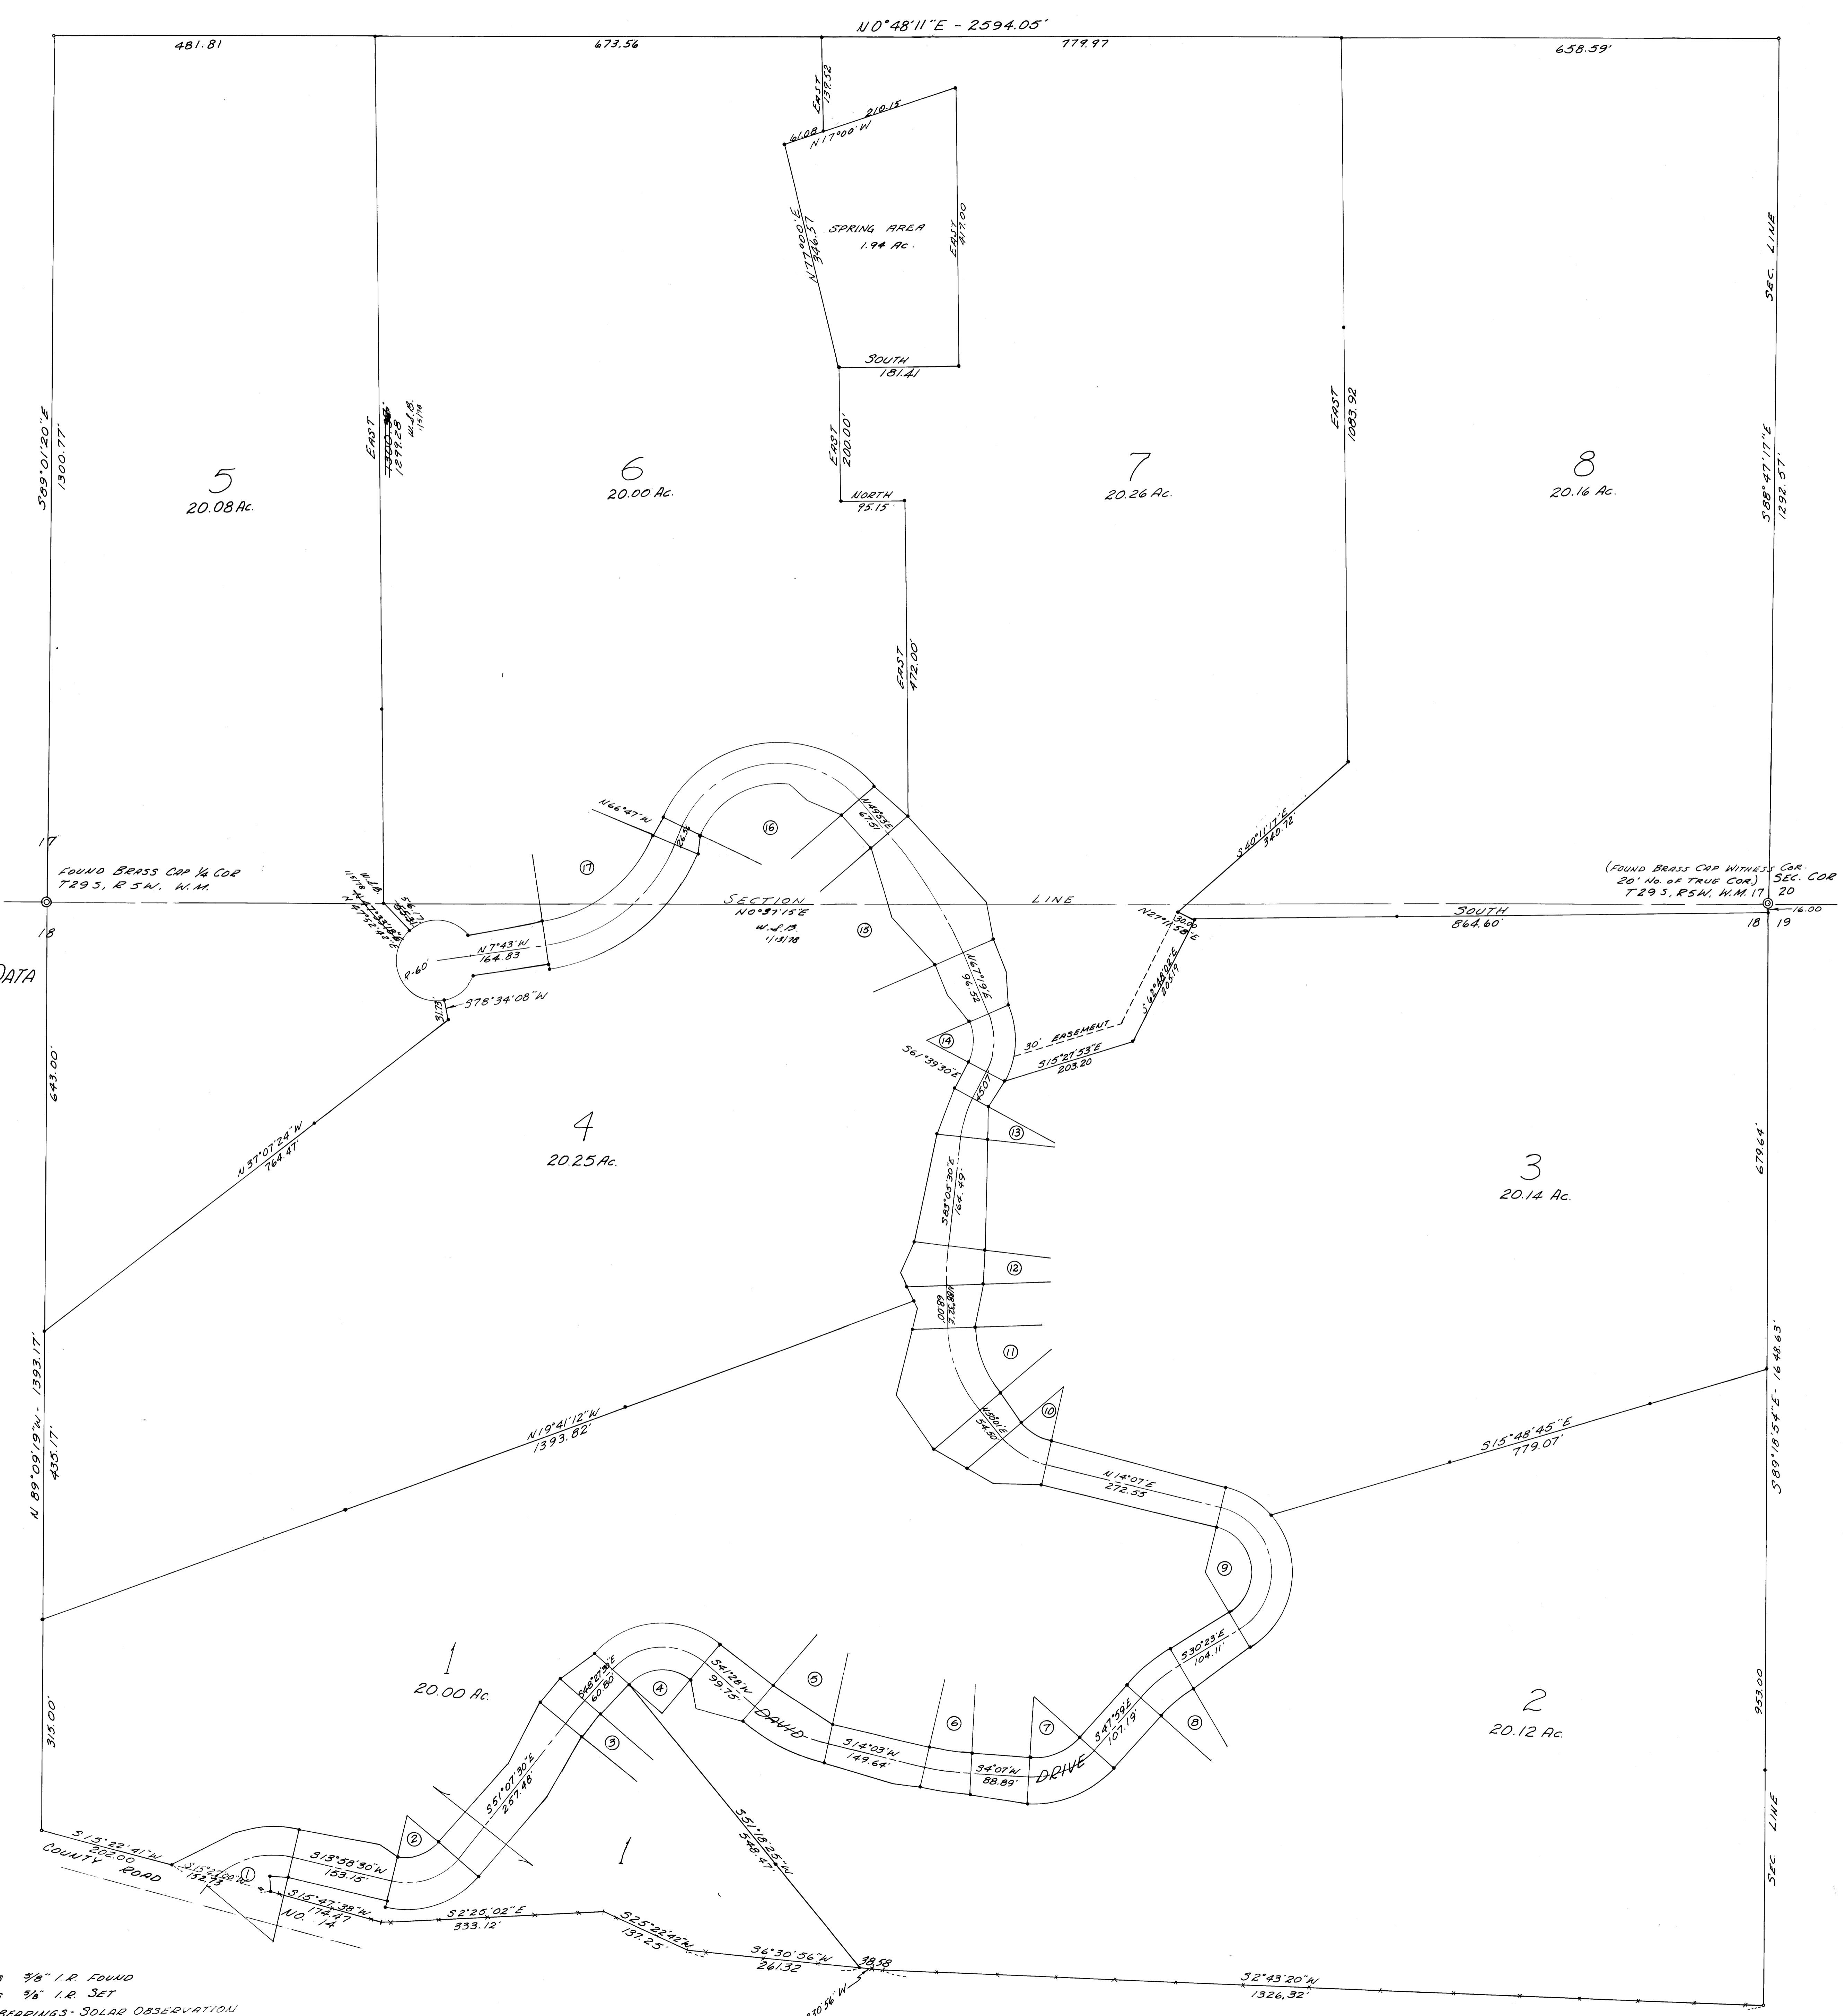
N 0°48'11"E - 2594.05'

481.81
673.56
779.97
658.59'

EAST 137.52
210.15
61.08
N 17°00' W
N 17°00' E 346.57
SPRING AREA
1.94 Ac.
EAST 417.00
SOUTH
181.41

S 89°01'20"E
1300.77'

EAST
1300.38
1299.28
W.L.B.
1/5/78

5
20.08 Ac.

6
20.00 Ac.

EAST
200.00'
NORTH
95.15

7
20.26 Ac.

EAST
1083.92

8
20.16 Ac.

SEC. LINE
S 88°47'17"E
1292.57'

EAST
472.00

N 66°47' W
26.51
N 45°33'E
67.51
16
17

S 40°11'17"E
340.72

17
FOUND BRASS CAP ¼ COR
T 29 S, R 5 W, W.M.

W.L.B.
1/5/78
N 7°43' W

SECTION
N 0°37'15"E
W.L.B.
1/5/78
LINE

(FOUND BRASS CAP WITNESS COR.
20' No. of TRUE COR.)
T 29 S, R 5 W, W.M. 17
SEC. COR
20
18
19
16.00

18
N 27°13'58"E
30.00
SOUTH
864.60'

15
N 7°43' W
164.83
R-60'
S 78°34'08" W
31.13

DATA

N 16°19'E
96.52
S 63°44'02"E
203.17

30' EASEMENT
S 15°27'53"E
203.20

14
S 61°39'30"E
43.07

643.00'

4
20.25 Ac.

N 37°07'24" W
764.47'

13

S 83°05'30"E
164.49'

3
20.14 Ac.

679.64'

12
60.89

11
N 80°01'E
54.80
10

N 89°09'19"W - 1393.17'
435.17'

N 19°41'12" W
1393.82'

S 15°48'45"E
779.07'

S 89°18'54"E - 1648.63'

N 14°07'E
272.55

9

1
20.00 Ac.

S 30°23'E
104.11'

2
20.12 Ac.

953.00

S 48°27'E
60.80
A
S 41°28' W
99.75
5
DAVID
S 14°03' W
149.64
6
S 4°07' W
88.89
DRIVE
7
S 47°59'E
107.19
8

3

315.00'

S 51°07'30"E
257.48

2
S 13°58'30" W
153.15

S 51°18'25" W
548.47

1

S 13°22'41" W
202.00
COUNTY ROAD
S 15°22'00" W
132.73
1
S 15°47'38" W
174.47
NO. 14

S 2°25'02"E
333.12

S 25°22'42" W
137.25

S 6°30'56" W
261.32

38.58

S 2°43'20" W
1326.32'

SEC. LINE

5/8" I.R. FOUND
5/8" I.R. SET
BEARINGS - SOLAR OBSERVATION
30'56" W